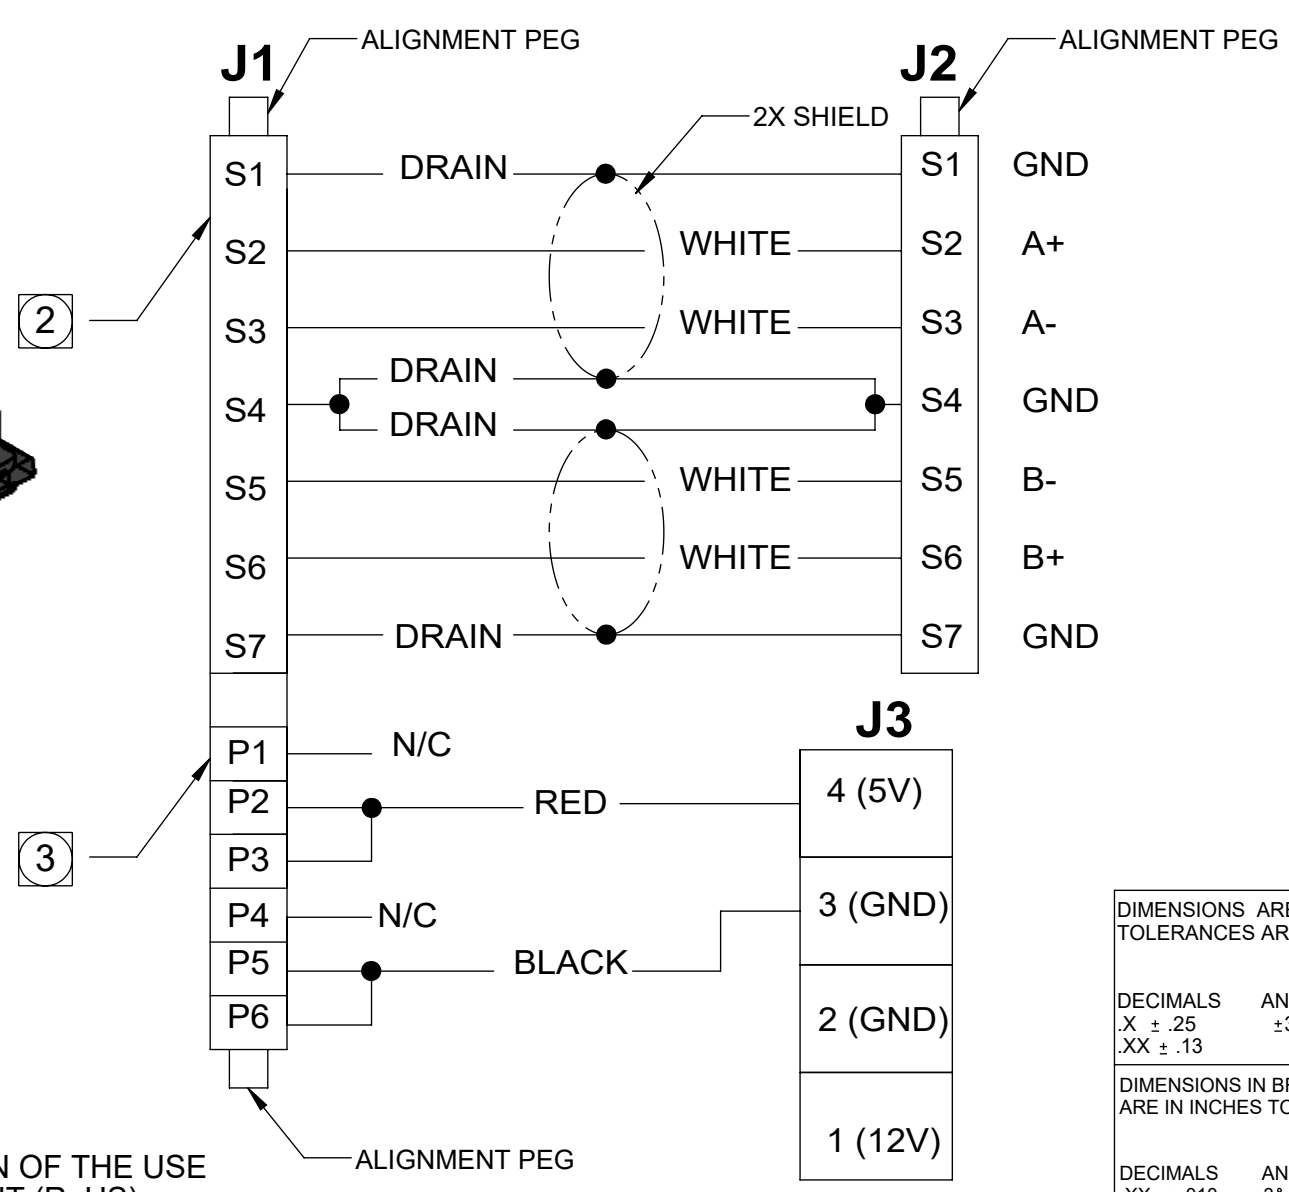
J1

ALIGNMENT PEG

J2

ALIGNMENT PEG

2X SHIELD

S1 DRAIN

S1 GND

S2 WHITE S2 A+

S3 WHITE S3 A-

S4 DRAIN DRAIN S4 GND

S5 WHITE S5 B-

S6 WHITE S6 B+

S7 DRAIN S7 GND

2

3

J3

P1 N/C

P2 RED 4 (5V)

P3

P4 N/C 3 (GND)

P5 BLACK

P6 2 (GND)

1 (12V)

ALIGNMENT PEG

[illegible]N OF THE USE
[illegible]

DIMENSIONS ARE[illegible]
TOLERANCES AR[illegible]

DECIMALS AN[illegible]
.X ± .25 ±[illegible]
.XX ± .13

DIMENSIONS IN BR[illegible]
ARE IN INCHES TO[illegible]

DECIMALS AN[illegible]
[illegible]